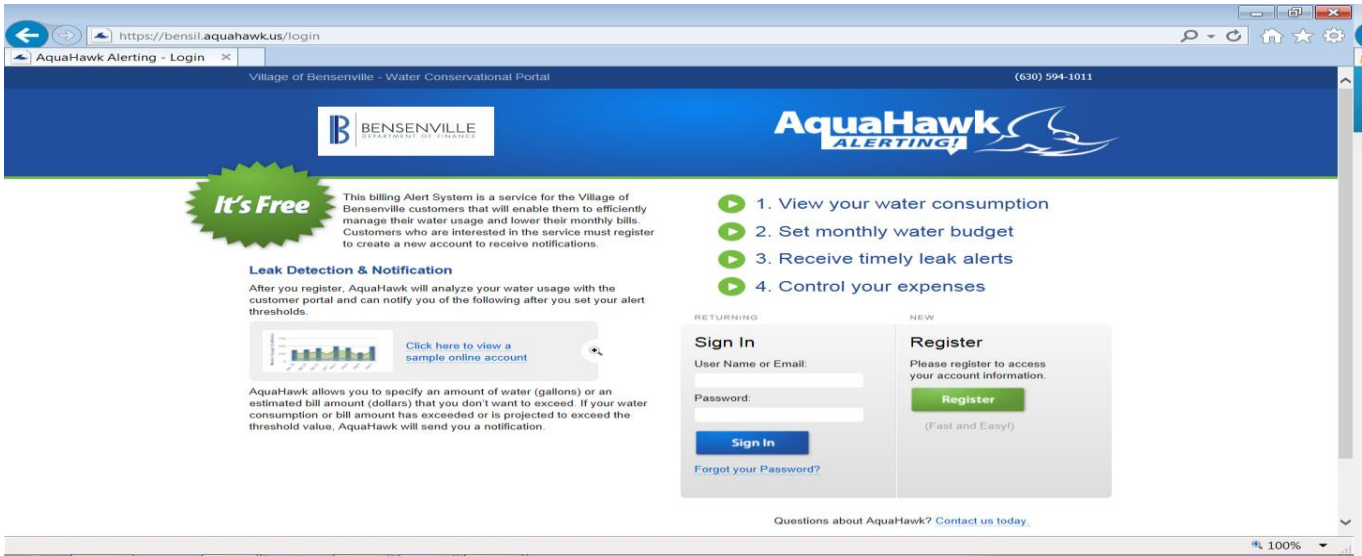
https://bensil.aquahawk.us/login

AquaHawk Alerting - Login ×

Village of Bensenville - Water Conservational Portal

(630) 594-1011

BENSENVILLE
DEPARTMENT OF FINANCE

AquaHawk
ALERTING!

It's Free

This billing Alert System is a service for the Village of Bensenville customers that will enable them to efficiently manage their water usage and lower their monthly bills. Customers who are interested in the service must register to create a new account to receive notifications.

Leak Detection & Notification

After you register, AquaHawk will analyze your water usage with the customer portal and can notify you of the following after you set your alert thresholds.

Click here to view a sample online account

AquaHawk allows you to specify an amount of water (gallons) or an estimated bill amount (dollars) that you don't want to exceed. If your water consumption or bill amount has exceeded or is projected to exceed the threshold value, AquaHawk will send you a notification.

1. View your water consumption
2. Set monthly water budget
3. Receive timely leak alerts
4. Control your expenses

RETURNING

Sign In

User Name or Email:

Password:

Sign In

Forgot your Password?

NEW

Register

Please register to access your account information.

Register

(Fast and Easy!)

Questions about AquaHawk? Contact us today.

100%